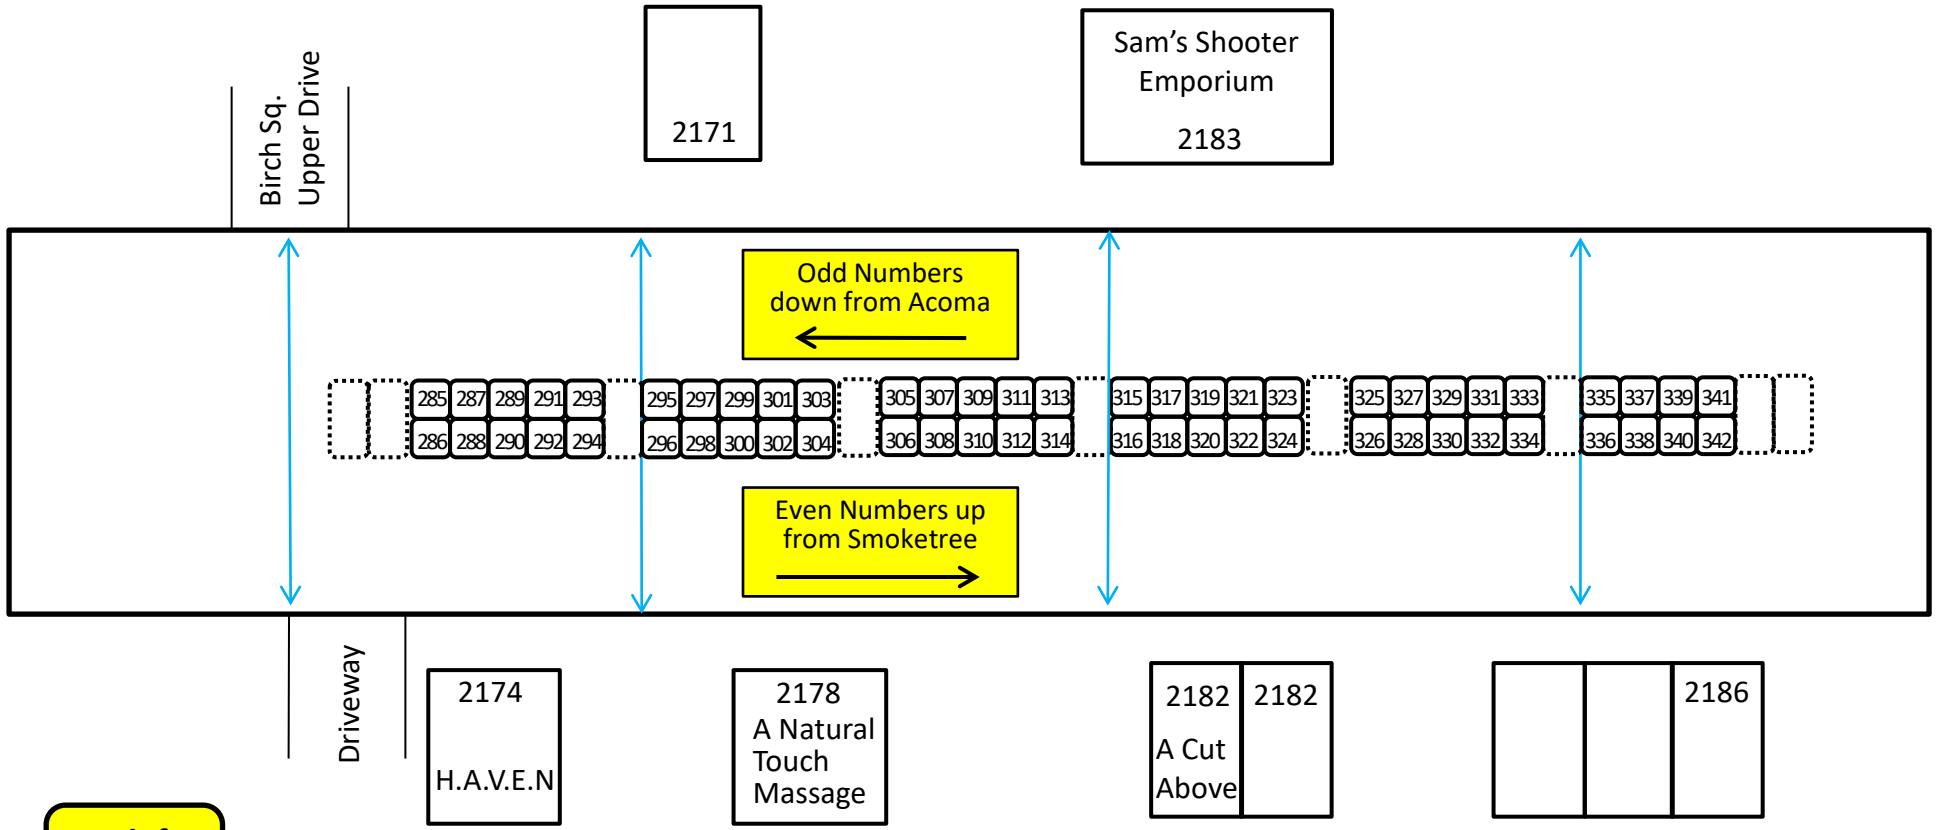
Birch Sq. Upper Drive

2171

Sam's Shooter Emporium

2183

Odd Numbers down from Acoma

| 285 | 287 | 289 | 291 | 293 | 295 | 297 | 299 | 301 | 303 | 305 | 307 | 309 | 311 | 313 | 315 | 317 | 319 | 321 | 323 | 325 | 327 | 329 | 331 | 333 | 335 | 337 | 339 | 341 |
|---|---|---|---|---|---|---|---|---|---|---|---|---|---|---|---|---|---|---|---|---|---|---|---|---|---|---|---|---|
| 286 | 288 | 290 | 292 | 294 | 296 | 298 | 300 | 302 | 304 | 306 | 308 | 310 | 312 | 314 | 316 | 318 | 320 | 322 | 324 | 326 | 328 | 330 | 332 | 334 | 336 | 338 | 340 | 342 |

Even Numbers up from Smoketree

Driveway

2174

H.A.V.E.N

2178
A Natural Touch Massage

2182 2182
A Cut Above

2186

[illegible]